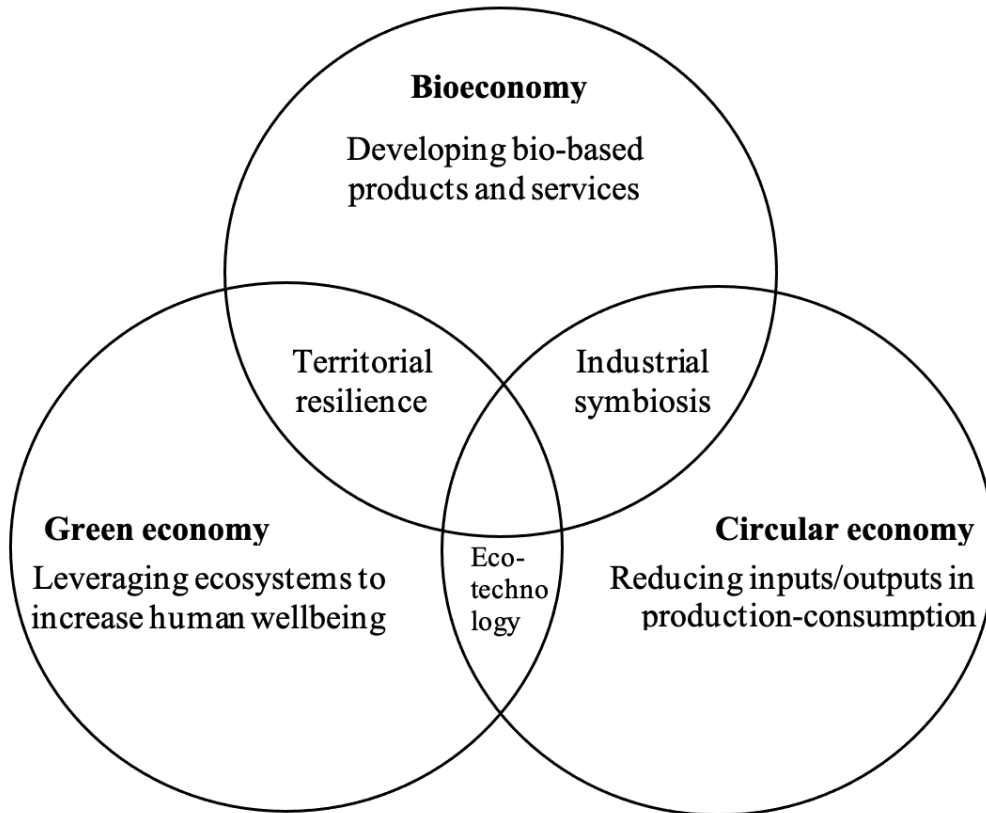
Bioeconomy

Developing bio-based products and services

Territorial resilience

Industrial symbiosis

Green economy

Leveraging ecosystems to increase human wellbeing

Eco-techno logy

Circular economy

Reducing inputs/outputs in production-consumption